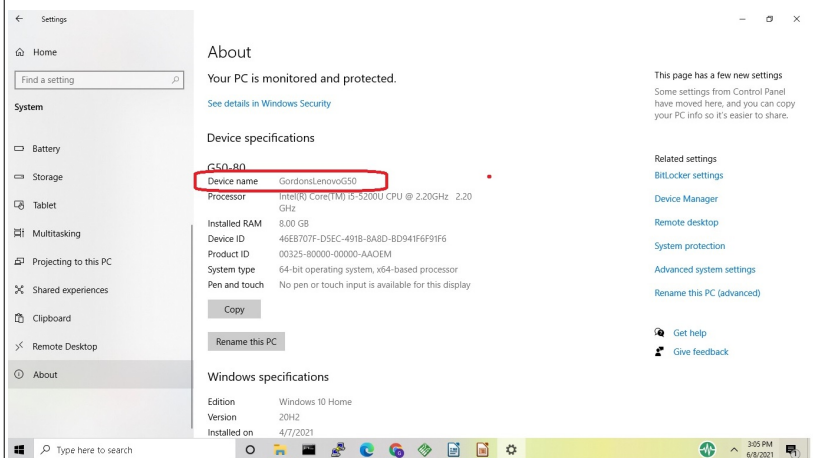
Settings

Home

Find a setting

System

Battery

Storage

Tablet

Multitasking

Projecting to this PC

Shared experiences

Clipboard

Remote Desktop

About

About

Your PC is monitored and protected.

See details in Windows Security

Device specifications

G50-80

| Device name | GordonsLenovoG50 |
|---|---|
| Processor | Intel(R) Core(TM) i5-5200U CPU @ 2.20GHz 2.20 GHz |
| Installed RAM | 8.00 GB |
| Device ID | 46EB707F-D5EC-4918-8A8D-BD941F6F91F6 |
| Product ID | 00325-80000-00000-AAOEM |
| System type | 64-bit operating system, x64-based processor |
| Pen and touch | No pen or touch input is available for this display |

Copy

Rename this PC

Windows specifications

| Edition | Windows 10 Home |
|---|---|
| Version | 20H2 |
| Installed on | 4/7/2021 |

This page has a few new settings

Some settings from Control Panel have moved here, and you can copy your PC info so it's easier to share.

Related settings

BitLocker settings

Device Manager

Remote desktop

System protection

Advanced system settings

Rename this PC (advanced)

Get help

Give feedback

Type here to search

3:05 PM
6/8/2021